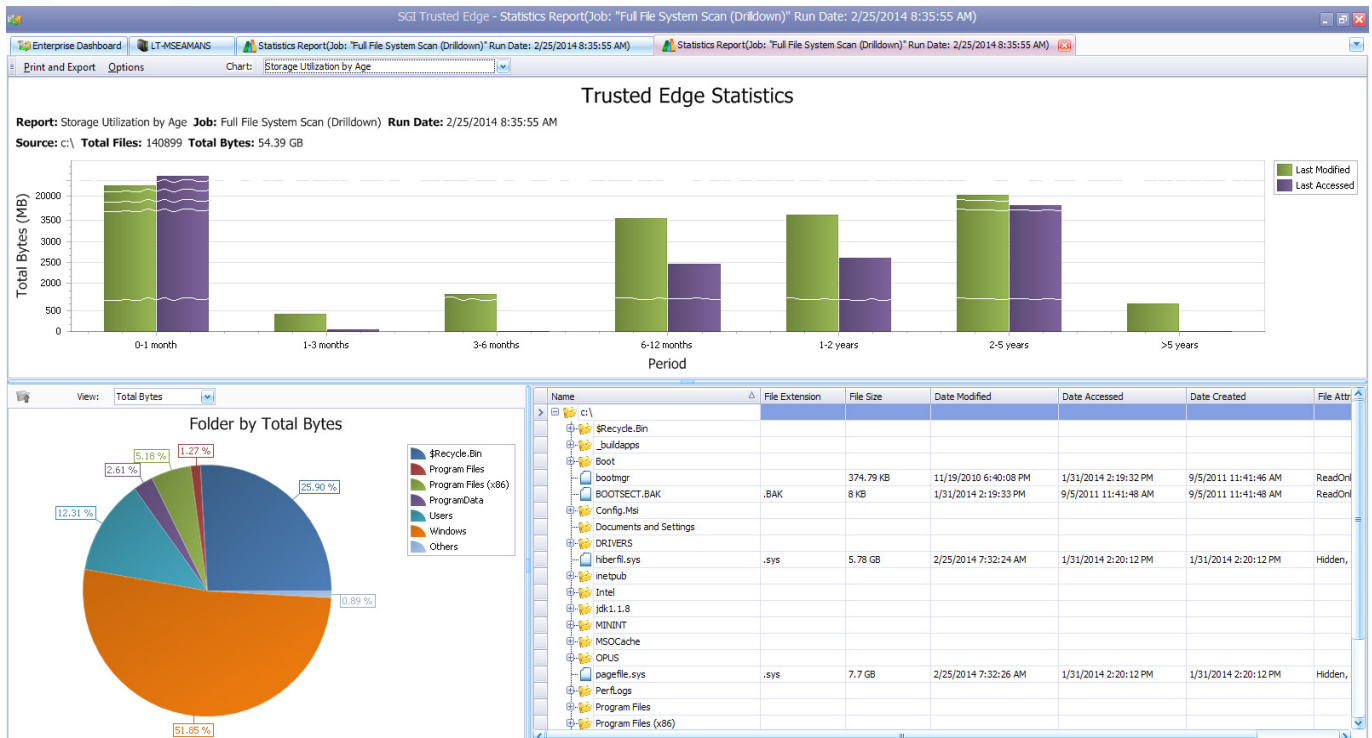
SGI Trusted Edge - Statistics Report(Job: "Full File System Scan (Drilldown)" Run Date: 2/25/2014 8:35:55 AM)

Enterprise Dashboard | LT-MSEAMANS | Statistics Report(Job: "Full File System Scan (Drilldown)" Run Date: 2/25/2014 8:35:55 AM) | Statistics Report(Job: "Full File System Scan (Drilldown)" Run Date: 2/25/2014 8:35:55 AM)

Print and Export Options Chart: Storage Utilization by Age

Trusted Edge Statistics

**Report:** Storage Utilization by Age **Job:** Full File System Scan (Drilldown) **Run Date:** 2/25/2014 8:35:55 AM

**Source:** c:\ **Total Files:** 140899 **Total Bytes:** 54.39 GB

Total Bytes (MB)
20000
3500
3000
2500
2000
500
0

0-1 month
1-3 months
3-6 months
6-12 months
1-2 years
2-5 years
>5 years
Period

Last Modified
Last Accessed

View: Total Bytes

Folder by Total Bytes

1.27 %
5.18 %
2.61 %
12.31 %
25.90 %
0.89 %
51.85 %

$Recycle.Bin
Program Files
Program Files (x86)
ProgramData
Users
Windows
Others

| Name | File Extension | File Size | Date Modified | Date Accessed | Date Created | File Attr |
|---|---|---|---|---|---|---|
| c:\ | | | | | | |
| $Recycle.Bin | | | | | | |
| _buildapps | | | | | | |
| Boot | | | | | | |
| bootmgr | | 374.79 KB | 11/19/2010 6:40:08 PM | 1/31/2014 2:19:32 PM | 9/5/2011 11:41:46 AM | ReadOnl |
| BOOTSECT.BAK | .BAK | 8 KB | 1/31/2014 2:19:33 PM | 9/5/2011 11:41:48 AM | 9/5/2011 11:41:48 AM | ReadOnl |
| Config.Msi | | | | | | |
| Documents and Settings | | | | | | |
| DRIVERS | | | | | | |
| hiberfil.sys | .sys | 5.78 GB | 2/25/2014 7:32:24 AM | 1/31/2014 2:20:12 PM | 1/31/2014 2:20:12 PM | Hidden, |
| inetpub | | | | | | |
| Intel | | | | | | |
| jdk1.1.8 | | | | | | |
| MININT | | | | | | |
| MSOCache | | | | | | |
| OPUS | | | | | | |
| pagefile.sys | .sys | 7.7 GB | 2/25/2014 7:32:26 AM | 1/31/2014 2:20:12 PM | 1/31/2014 2:20:12 PM | Hidden, |
| PerfLogs | | | | | | |
| Program Files | | | | | | |
| Program Files (x86) | | | | | | |